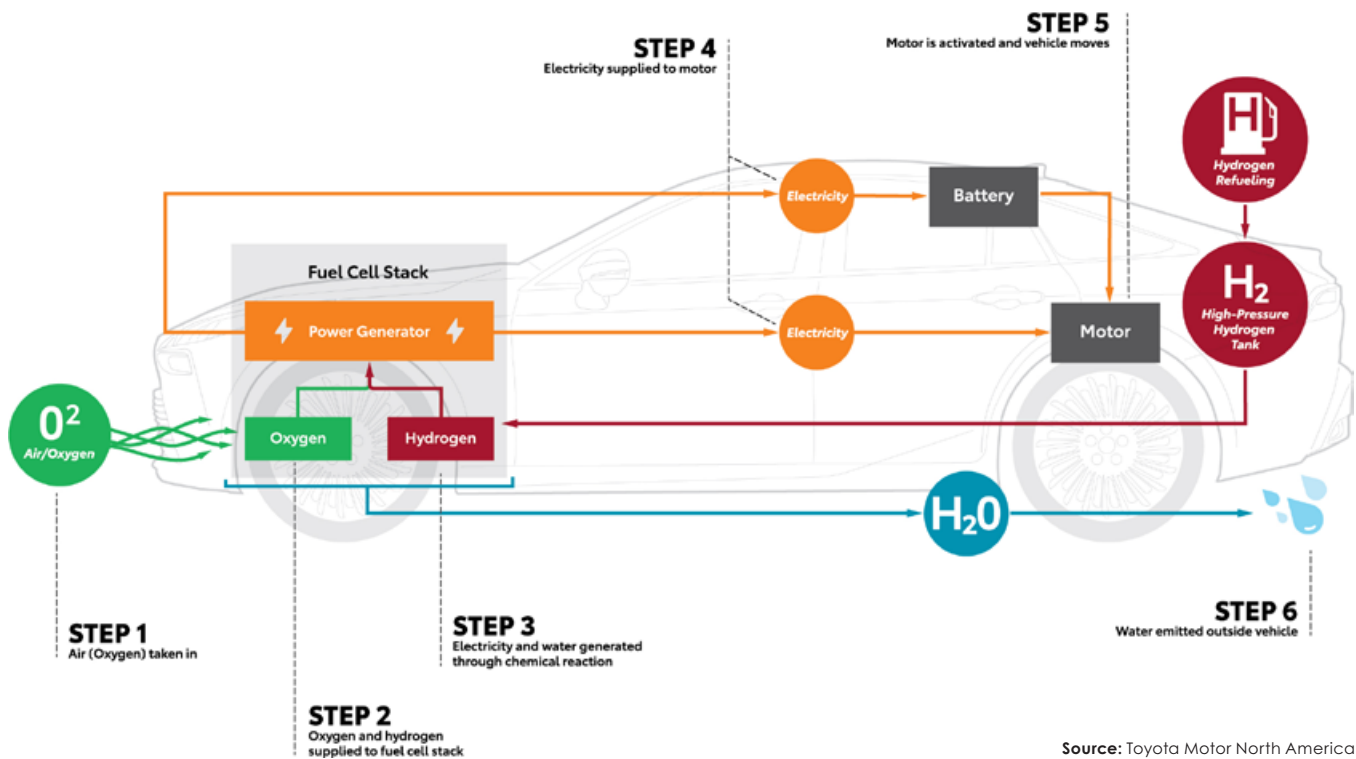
STEP 5
Motor is activated and vehicle moves

STEP 4
Electricity supplied to motor

Hydrogen Refueling

Electricity

Battery

Fuel Cell Stack

Power Generator

Electricity

Motor

$H_2$
High-Pressure Hydrogen Tank

$0^2$
Air/Oxygen

Oxygen

Hydrogen

$H_2O$

STEP 1
Air (Oxygen) taken in

STEP 3
Electricity and water generated through chemical reaction

STEP 6
Water emitted outside vehicle

STEP 2
Oxygen and hydrogen supplied to fuel cell stack

Source: Toyota Motor North America